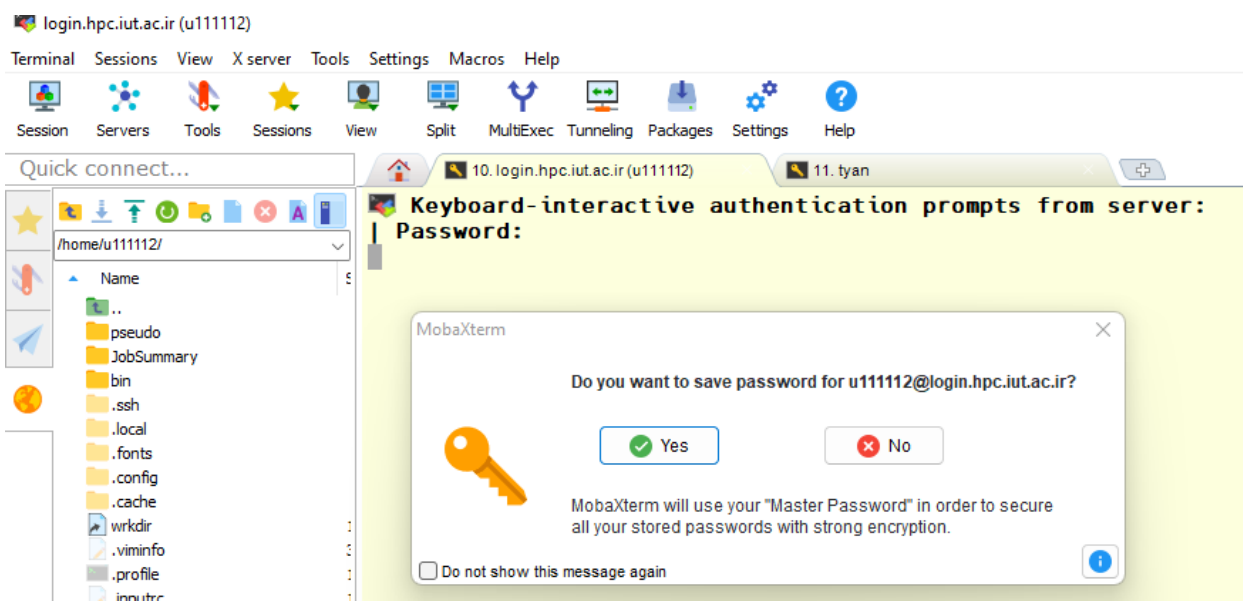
login.hpc.iut.ac.ir (u111112)

Terminal Sessions View X server Tools Settings Macros Help

Session Servers Tools Sessions View Split MultiExec Tunneling Packages Settings Help

Quick connect...

10. login.hpc.iut.ac.ir (u111112)
11. tyan

/home/u111112/

Name

..
pseudo
JobSummary
bin
.ssh
.local
.fonts
.config
.cache
wrkdir
.viminfo
.profile
.inputrc

Keyboard-interactive authentication prompts from server:
| Password:

MobaXterm

Do you want to save password for u111112@login.hpc.iut.ac.ir?

Yes
No

MobaXterm will use your "Master Password" in order to secure all your stored passwords with strong encryption.

Do not show this message again